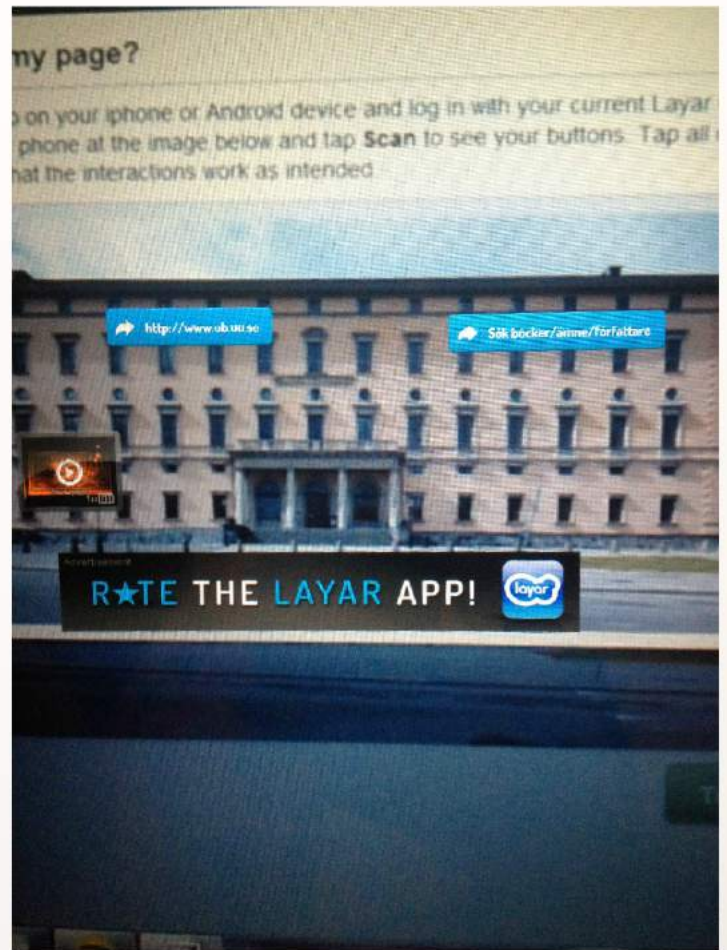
my page?

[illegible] on your iphone or Android device and log in with your current Layar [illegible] phone at the image below and tap **Scan** to see your buttons. Tap all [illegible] hat the interactions work as intended.

http://www.ub.uu.se

Sök böcker/ämne/författare

YouTube

Advertisement

R★TE THE LAYAR APP!

layar